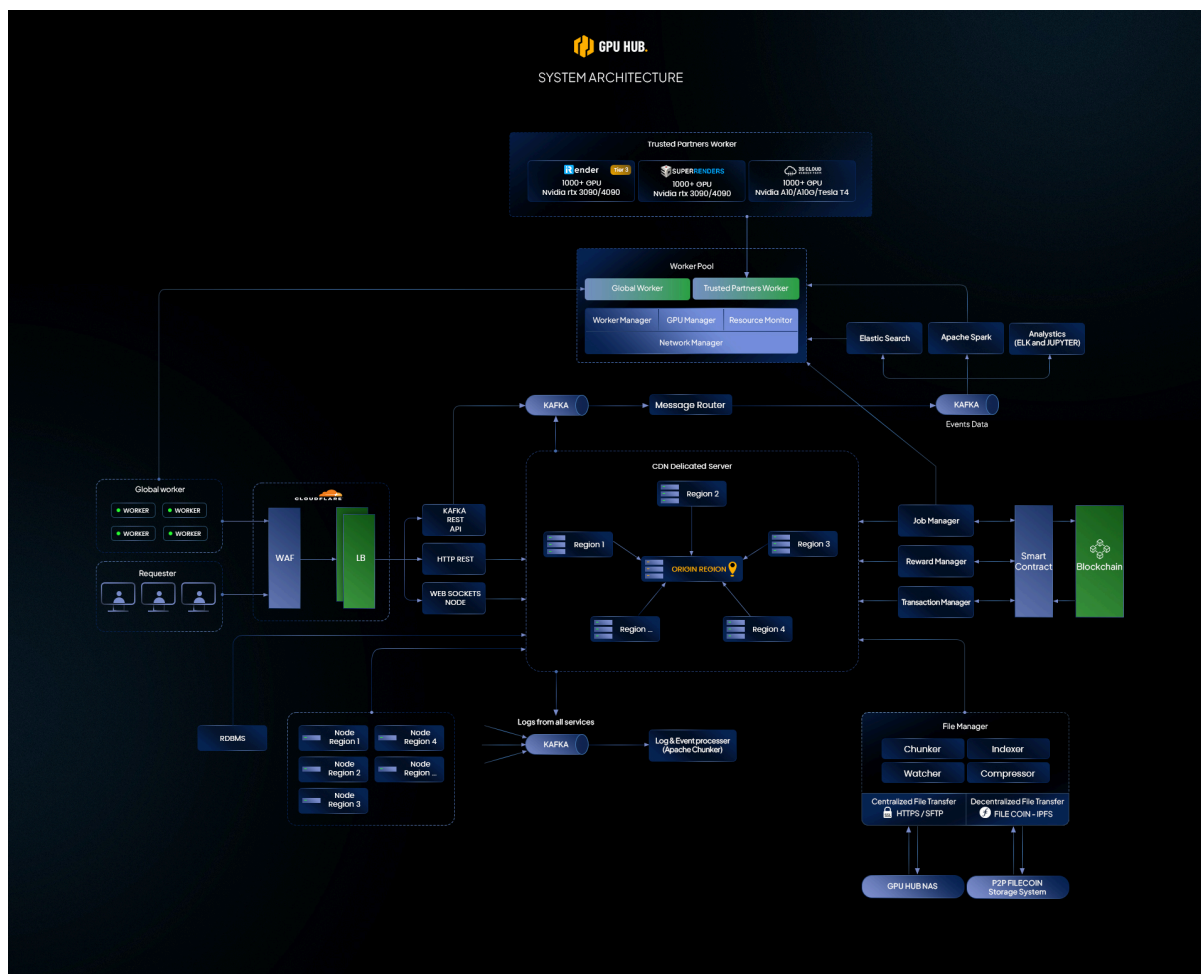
GPU HUB.
SYSTEM ARCHITECTURE

Trusted Partners Worker
iRender Tier 3
1000+ GPU
Nvidia rtx 3090/4090
SUPERRENDERS
1000+ GPU
Nvidia rtx 3090/4090
3S CLOUD
1000+ GPU
Nvidia A10/A10G/Tesla T4

Worker Pool
Global Worker
Trusted Partners Worker
Worker Manager
GPU Manager
Resource Monitor
Network Manager

Elastic Search
Apache Spark
Analystics (ELK and JUPYTER)

KAFKA
Message Router
KAFKA
Events Data

Global worker
WORKER
WORKER
WORKER
WORKER

Requester

CLOUDFLARE
WAF
LB

KAFKA REST API
HTTP REST
WEB SOCKETS NODE

CDN Delicated Server
Region 2
Region 1
Region 3
ORIOIN REGION
Region ...
Region 4

Job Manager
Reward Manager
Transaction Manager
Smart Contract
Blockchain

RDBMS
Node Region 1
Node Region 4
Node Region 2
Node Region ...
Node Region 3

Logs from all services
KAFKA
Log & Event processer (Apache Chunker)

File Manager
Chunker
Indexer
Watcher
Compressor
Centralized File Transfer
HTTPS / SFTP
Decentralized File Transfer
FILE COIN - IPFS

GPU HUB NAS
P2P FILECOIN Storage System